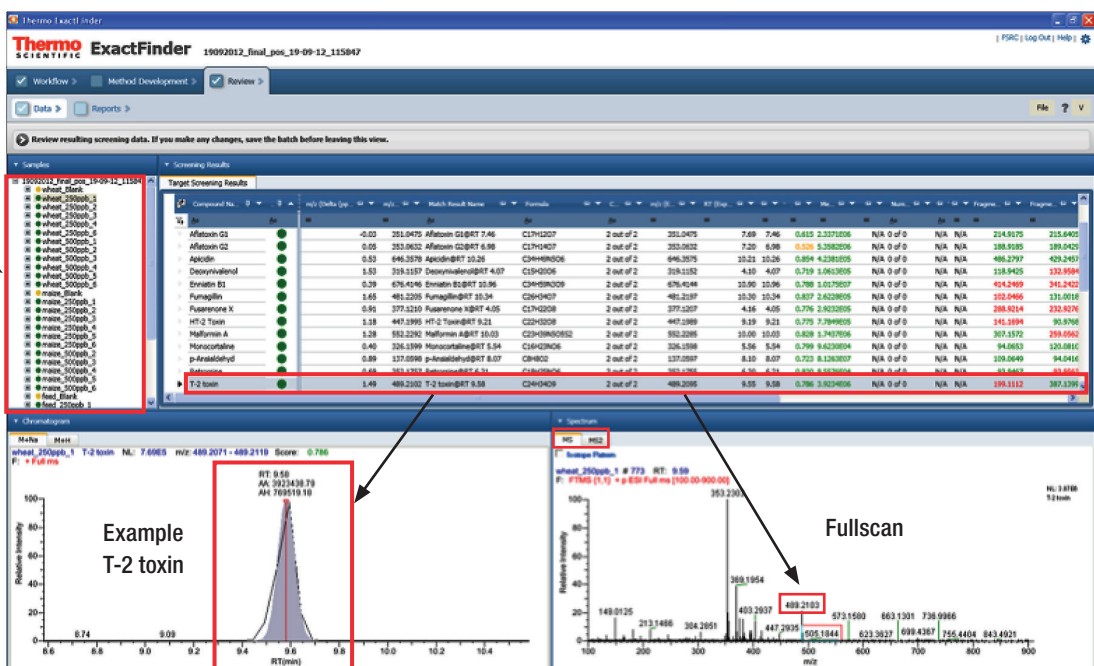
Thermo ExactFinder

Thermo SCIENTIFIC ExactFinder 19092012_final_pos_19-09-12_115847

| PSRC | Log Out | Help |

Workflow > Method Development > Review >

Data > Reports >

File ? V

Review resulting screening data. If you make any changes, save the batch before leaving this view.

Samples

19092012_final_pos_19-09-12_11584
wheat_Blank
wheat_250ppb_1
wheat_250ppb_2
wheat_250ppb_3
wheat_250ppb_4
wheat_250ppb_5
wheat_250ppb_6
wheat_500ppb_1
wheat_500ppb_2
wheat_500ppb_3
wheat_500ppb_4
wheat_500ppb_5
wheat_500ppb_6
maize_Blank
maize_250ppb_1
maize_250ppb_2
maize_250ppb_3
maize_250ppb_4
maize_250ppb_5
maize_250ppb_6
maize_500ppb_1
maize_500ppb_2
maize_500ppb_3
maize_500ppb_4
maize_500ppb_5
maize_500ppb_6
feed_Blank
feed_250ppb_1

Screening Results

Target Screening Results

| Compound Na... | | m/z (Delta (pp... | m/z... | Match Result Name | Formula | C... | m/z (E... | RT (Exp... | | Ma... | | Num... | | | Fragme... | Fragme... |
|---|---|---|---|---|---|---|---|---|---|---|---|---|---|---|---|---|
| Aflatoxin G1 | | -0.02 | 351.0475 | Aflatoxin G1@RT 7.46 | C17H12O7 | 2 out of 2 | 351.0475 | 7.69 | 7.46 | 0.615 | 2.3371E06 | N/A 0 of 0 | N/A | N/A | 214.9175 | 215.6405 |
| Aflatoxin G2 | | 0.05 | 353.0632 | Aflatoxin G2@RT 6.98 | C17H14O7 | 2 out of 2 | 353.0632 | 7.20 | 6.98 | 0.526 | 5.3582E06 | N/A 0 of 0 | N/A | N/A | 188.9185 | 189.0429 |
| Apicidin | | 0.53 | 646.3578 | Apicidin@RT 10.26 | C34H49N5O6 | 2 out of 2 | 646.3575 | 10.21 | 10.26 | 0.854 | 4.2381E05 | N/A 0 of 0 | N/A | N/A | 486.2797 | 429.2457 |
| Deoxynivalenol | | 1.53 | 319.1157 | Deoxynivalenol@RT 4.07 | C15H20O6 | 2 out of 2 | 319.1152 | 4.10 | 4.07 | 0.719 | 1.0613E05 | N/A 0 of 0 | N/A | N/A | 118.9425 | 132.9584 |
| Enniatin B1 | | 0.39 | 676.4146 | Enniatin B1@RT 10.96 | C34H59N3O9 | 2 out of 2 | 676.4144 | 10.90 | 10.96 | 0.788 | 1.0175E07 | N/A 0 of 0 | N/A | N/A | 414.2469 | 341.2422 |
| Fumagillin | | 1.65 | 481.2205 | Fumagillin@RT 10.34 | C26H34O7 | 2 out of 2 | 481.2197 | 10.30 | 10.34 | 0.837 | 2.6228E05 | N/A 0 of 0 | N/A | N/A | 102.0466 | 131.0018 |
| Fusarenone X | | 0.91 | 377.1210 | Fusarenone X@RT 4.05 | C17H22O8 | 2 out of 2 | 377.1207 | 4.16 | 4.05 | 0.776 | 2.9232E05 | N/A 0 of 0 | N/A | N/A | 288.9214 | 232.9276 |
| HT-2 Toxin | | 1.18 | 447.1995 | HT-2 Toxin@RT 9.21 | C22H32O8 | 2 out of 2 | 447.1989 | 9.19 | 9.21 | 0.775 | 7.7949E05 | N/A 0 of 0 | N/A | N/A | 141.1694 | 90.9768 |
| Malformin A | | 1.28 | 552.2292 | Malformin A@RT 10.03 | C23H39N5O5S2 | 2 out of 2 | 552.2285 | 10.00 | 10.03 | 0.828 | 1.7437E06 | N/A 0 of 0 | N/A | N/A | 307.1572 | 259.0562 |
| Monocrotaline | | 0.40 | 326.1599 | Monocrotaline@RT 5.54 | C16H23NO6 | 2 out of 2 | 326.1598 | 5.56 | 5.54 | 0.799 | 9.6230E04 | N/A 0 of 0 | N/A | N/A | 94.0653 | 120.0810 |
| p-Anisaldehyd | | 0.89 | 137.0598 | p-Anisaldehyd@RT 8.07 | C8H8O2 | 2 out of 2 | 137.0597 | 8.10 | 8.07 | 0.723 | 8.1263E07 | N/A 0 of 0 | N/A | N/A | 109.0649 | 94.0416 |
| Patroxine | | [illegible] | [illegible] | Patroxine@RT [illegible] | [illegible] | 2 out of 2 | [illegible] | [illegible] | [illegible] | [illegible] | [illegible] | N/A 0 of 0 | N/A | N/A | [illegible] | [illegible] |
| T-2 toxin | | 1.49 | 489.2102 | T-2 toxin@RT 9.58 | C24H34O9 | 2 out of 2 | 489.2095 | 9.55 | 9.58 | 0.786 | 3.9234E06 | N/A 0 of 0 | N/A | N/A | 199.1112 | 387.1395 |

Chromatogram

M+Na M+H

wheat_250ppb_1 T-2 toxin NL: 7.69E5 m/z: 489.2071 - 489.2119 Score: 0.786
F: + Full ms

RT: 9.58
AA: 3923438.79
AH: 769519.18

Example
T-2 toxin

Relative Intensity

8.74 9.09

8.6 8.8 9.0 9.2 9.4 9.6 9.8 10.0 10.2 10.4
RT(min)

Spectrum

MS MS2

Isotope Pattern

wheat_250ppb_1 # 773 RT: 9.59
F: FTMS {1,1} + p ESI Full ms [100.00-900.00]

NL: 3.97E6
T-2 toxin

Fullscan

Relative Intensity

353.2303
369.1954
403.2937
489.2103
149.0125
213.1466
304.2951
447.2935
505.1844
573.1580
623.3627
663.1301
699.4367
736.9966
755.4404
843.4921

100 200 300 400 500 600 700 800 900
m/z